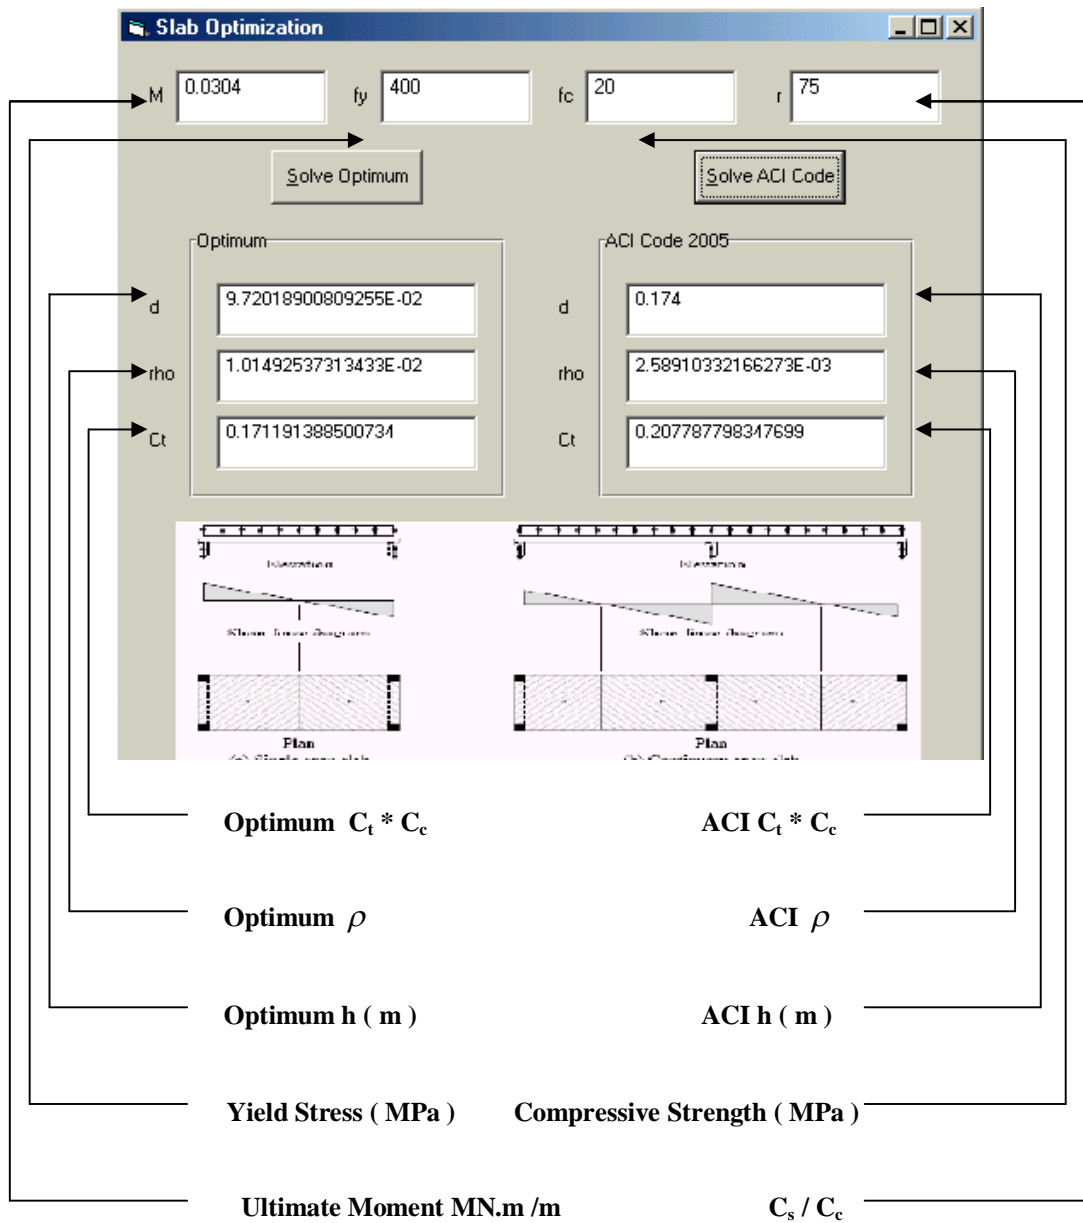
Slab Optimization

M 0.0304 fy 400 fc 20 r 75

Solve Optimum

Solve ACI Code

Optimum

d 9.72018900809255E-02

rho 1.01492537313433E-02

Ct 0.171191388500734

ACI Code 2005

d 0.174

rho 2.58910332166273E-03

Ct 0.207787798347699

Elevation

Shear force diagram

Plan

(a) Single span slab

Elevation

Shear force diagram

Plan

(b) Continuous span slab

Optimum $C_t * C_c$

ACI $C_t * C_c$

Optimum $\rho$

ACI $\rho$

Optimum h ( m )

ACI h ( m )

Yield Stress ( MPa )

Compressive Strength ( MPa )

Ultimate Moment MN.m /m

$C_s / C_c$